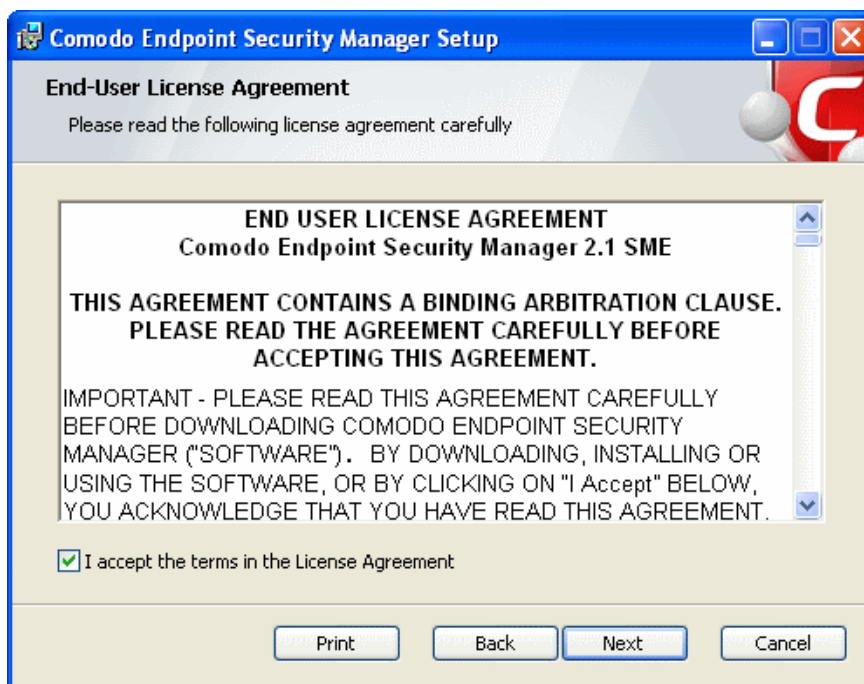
Comodo Endpoint Security Manager Setup

End-User License Agreement

Please read the following license agreement carefully

END USER LICENSE AGREEMENT
Comodo Endpoint Security Manager 2.1 SME

THIS AGREEMENT CONTAINS A BINDING ARBITRATION CLAUSE. PLEASE READ THE AGREEMENT CAREFULLY BEFORE ACCEPTING THIS AGREEMENT.

IMPORTANT - PLEASE READ THIS AGREEMENT CAREFULLY BEFORE DOWNLOADING COMODO ENDPOINT SECURITY MANAGER ("SOFTWARE"). BY DOWNLOADING, INSTALLING OR USING THE SOFTWARE, OR BY CLICKING ON "I Accept" BELOW, YOU ACKNOWLEDGE THAT YOU HAVE READ THIS AGREEMENT.

I accept the terms in the License Agreement

Print Back Next Cancel